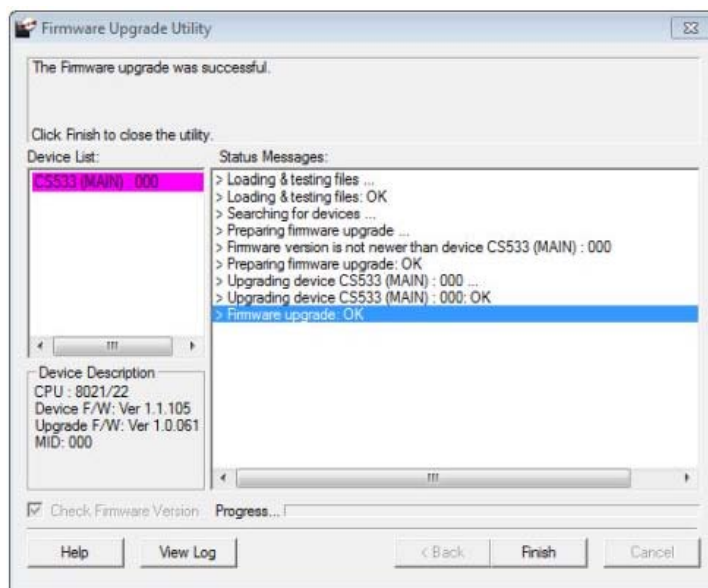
Firmware Upgrade Utility

The Firmware upgrade was successful.

Click Finish to close the utility.

Device List:

CS533 (MAIN) : 000

Status Messages:

> Loading & testing files ...
> Loading & testing files: OK
> Searching for devices ...
> Preparing firmware upgrade ...
> Firmware version is not newer than device CS533 (MAIN) : 000
> Preparing firmware upgrade: OK
> Upgrading device CS533 (MAIN) : 000 ...
> Upgrading device CS533 (MAIN) : 000: OK
> Firmware upgrade: OK

Device Description
CPU : 8021/22
Device F/W: Ver 1.1.105
Upgrade F/W: Ver 1.0.061
MID: 000

Check Firmware Version

Progress...

Help

View Log

< Back

Finish

Cancel